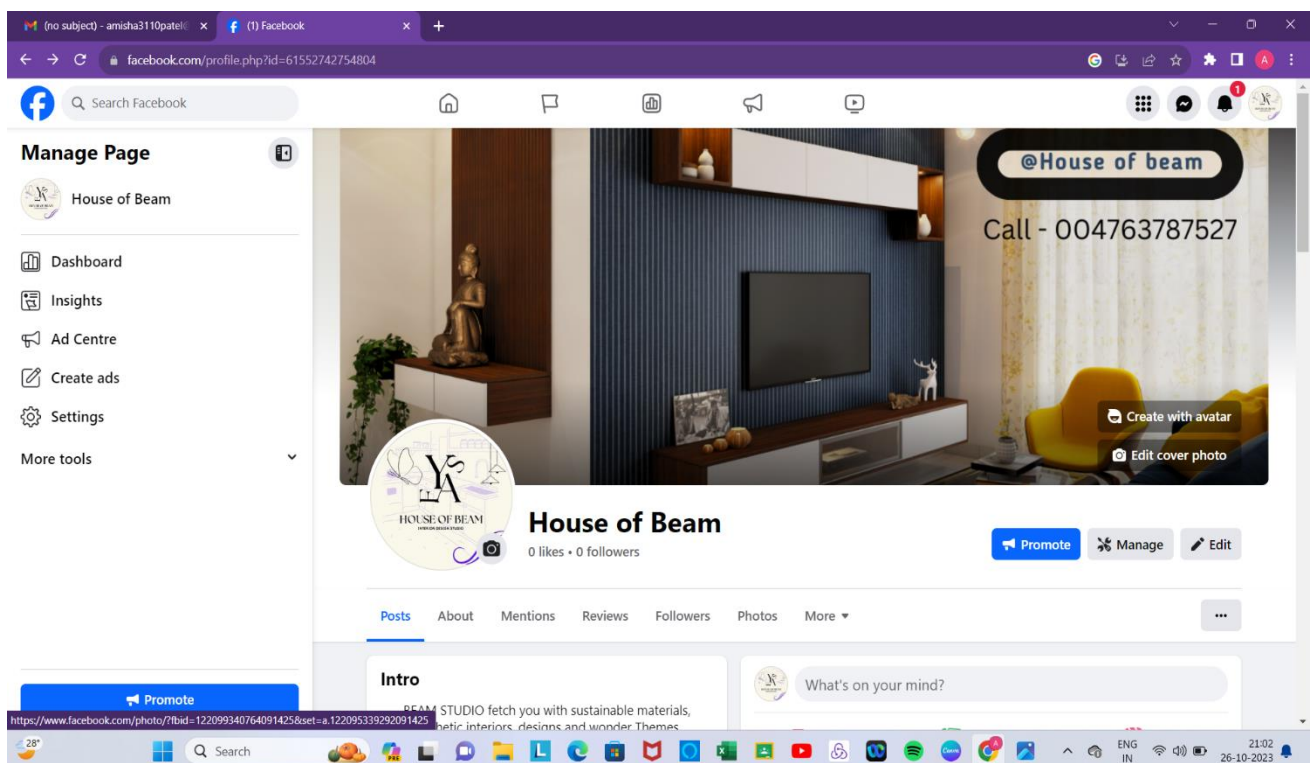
(no subject) - amisha3110patel@ ×
(1) Facebook ×
facebook.com/profile.php?id=61552742754804
Search Facebook
1
Manage Page
House of Beam
Dashboard
Insights
Ad Centre
Create ads
Settings
More tools
Promote
@House of beam
Call - 004763787527
Create with avatar
Edit cover photo
HOUSE OF BEAM
House of Beam
0 likes • 0 followers
Promote
Manage
Edit
Posts
About
Mentions
Reviews
Followers
Photos
More
Intro
BEAM STUDIO fetch you with sustainable materials, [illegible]thetic interiors, designs and wonder Themes
What's on your mind?
https://www.facebook.com/photo/?fbid=122099340764091425&set=a.122095339292091425
28°
Search
ENG IN
21:02
26-10-2023